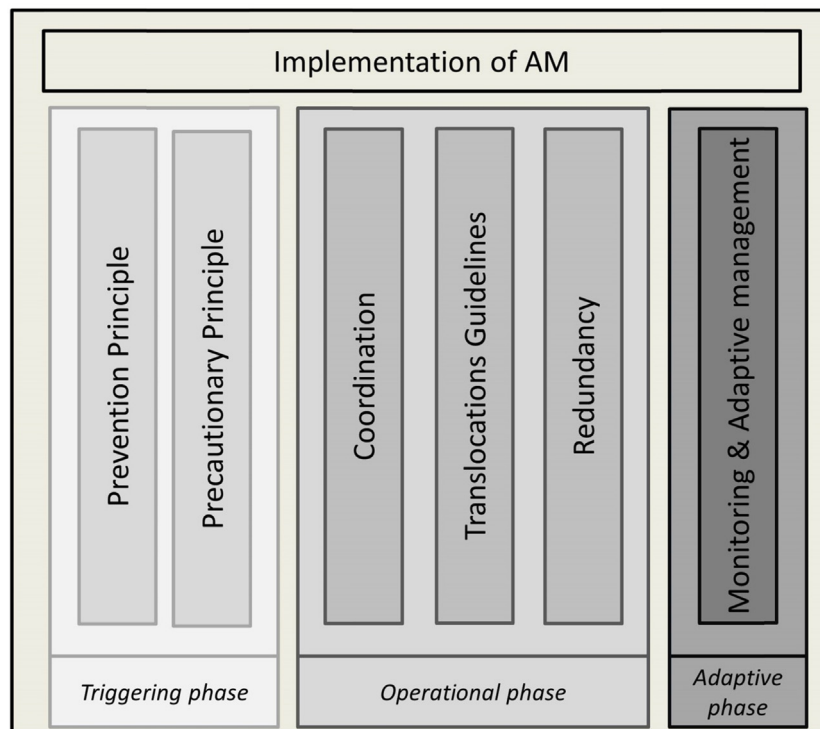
Implementation of AM

Prevention Principle

Precautionary Principle

Triggering phase

Coordination

Translocations Guidelines

Redundancy

Operational phase

Monitoring & Adaptive management

Adaptive phase